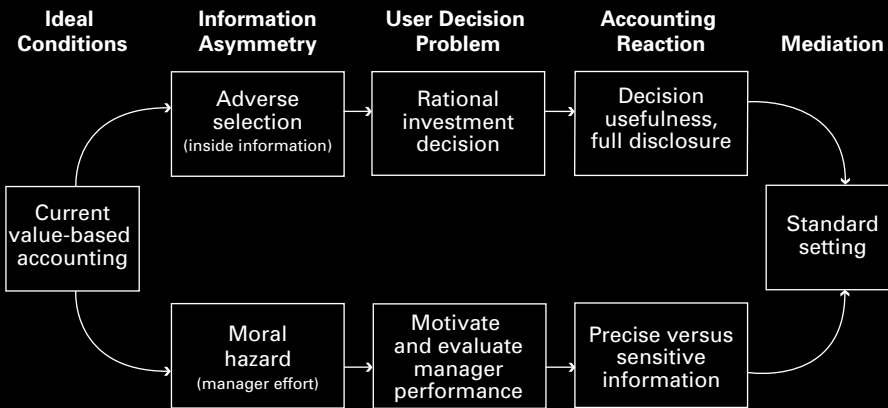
Ideal Conditions

Information Asymmetry

User Decision Problem

Accounting Reaction

Mediation

Current value-based accounting

Adverse selection (inside information)

Rational investment decision

Decision usefulness, full disclosure

Standard setting

Moral hazard (manager effort)

Motivate and evaluate manager performance

Precise versus sensitive information